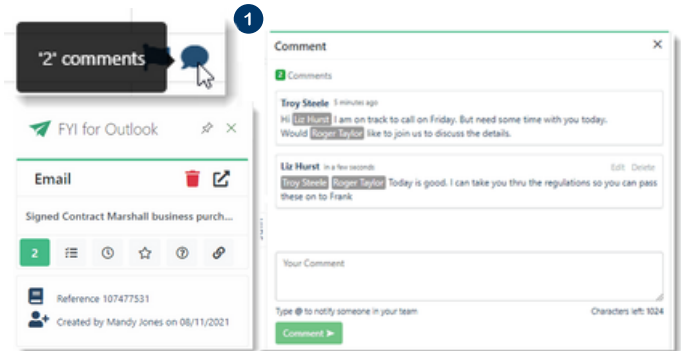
"2" comments

1

FYI for Outlook

Email

Signed Contract Marshall business purch...

2

Reference 107477531

Created by Mandy Jones on 08/11/2021

Comment

2 Comments

Troy Steele 3 minutes ago

Hi Liz Hurst I am on track to call on Friday. But need some time with you today. Would Roger Taylor like to join us to discuss the details.

Liz Hurst in a few seconds

Edit Delete

Troy Steele Roger Taylor Today is good. I can take you thru the regulations so you can pass these on to Frank

Your Comment

Type @ to notify someone in your team

Characters left: 1024

Comment